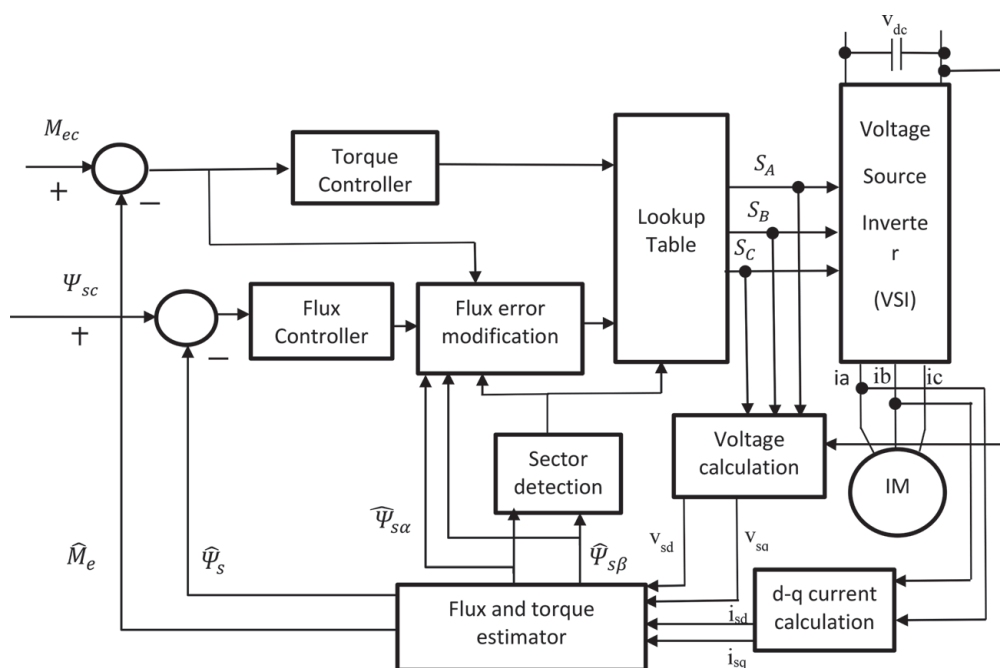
$V_{dc}$

$M_{ec}$

+

−

Torque Controller

Lookup Table

$S_A$

$S_B$

$S_C$

Voltage Source Inverte r (VSI)

$\Psi_{sc}$

+

−

Flux Controller

Flux error modification

ia ib ic

Sector detection

Voltage calculation

IM

$\widehat{\Psi}_{s\alpha}$

$\widehat{M}_e$

$\widehat{\Psi}_s$

$\widehat{\Psi}_{s\beta}$

$v_{sd}$

$v_{sq}$

Flux and torque estimator

$i_{sd}$

$i_{sq}$

d-q current calculation